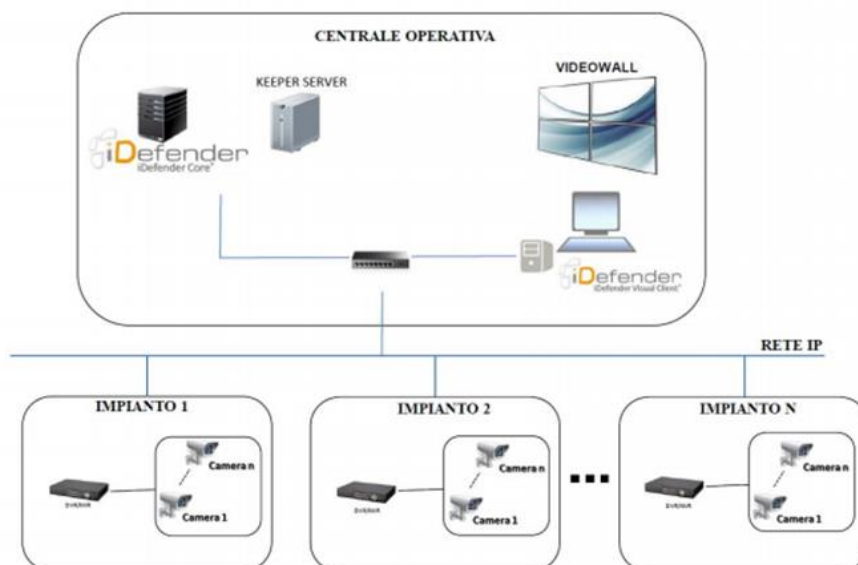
CENTRALE OPERATIVA

KEEPER SERVER

VIDEOWALL

iDefender
iDefender Core

iDefender
iDefender Visual Client

RETE IP

IMPIANTO 1

DVR/NVR

Camera n

Camera 1

IMPIANTO 2

DVR/NVR

Camera n

Camera 1

...

IMPIANTO N

DVR/NVR

Camera n

Camera 1